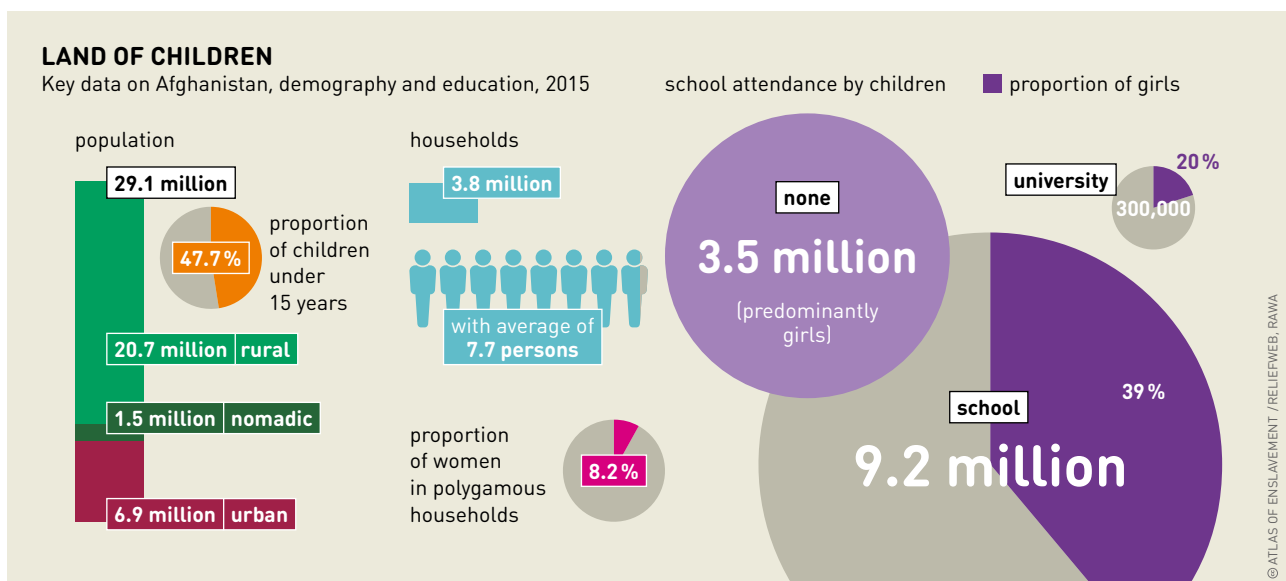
LAND OF CHILDREN
Key data on Afghanistan, demography and education, 2015

school attendance by children
proportion of girls

population
29.1 million
47.7 %
proportion of children under 15 years
20.7 million rural
1.5 million nomadic
6.9 million urban

households
3.8 million
with average of 7.7 persons

proportion of women in polygamous households
8.2 %

none
3.5 million
(predominantly girls)

university
20 %
300,000

school
39 %
9.2 million

© ATLAS OF ENSLAVEMENT / RELIEFWEB, RAWA